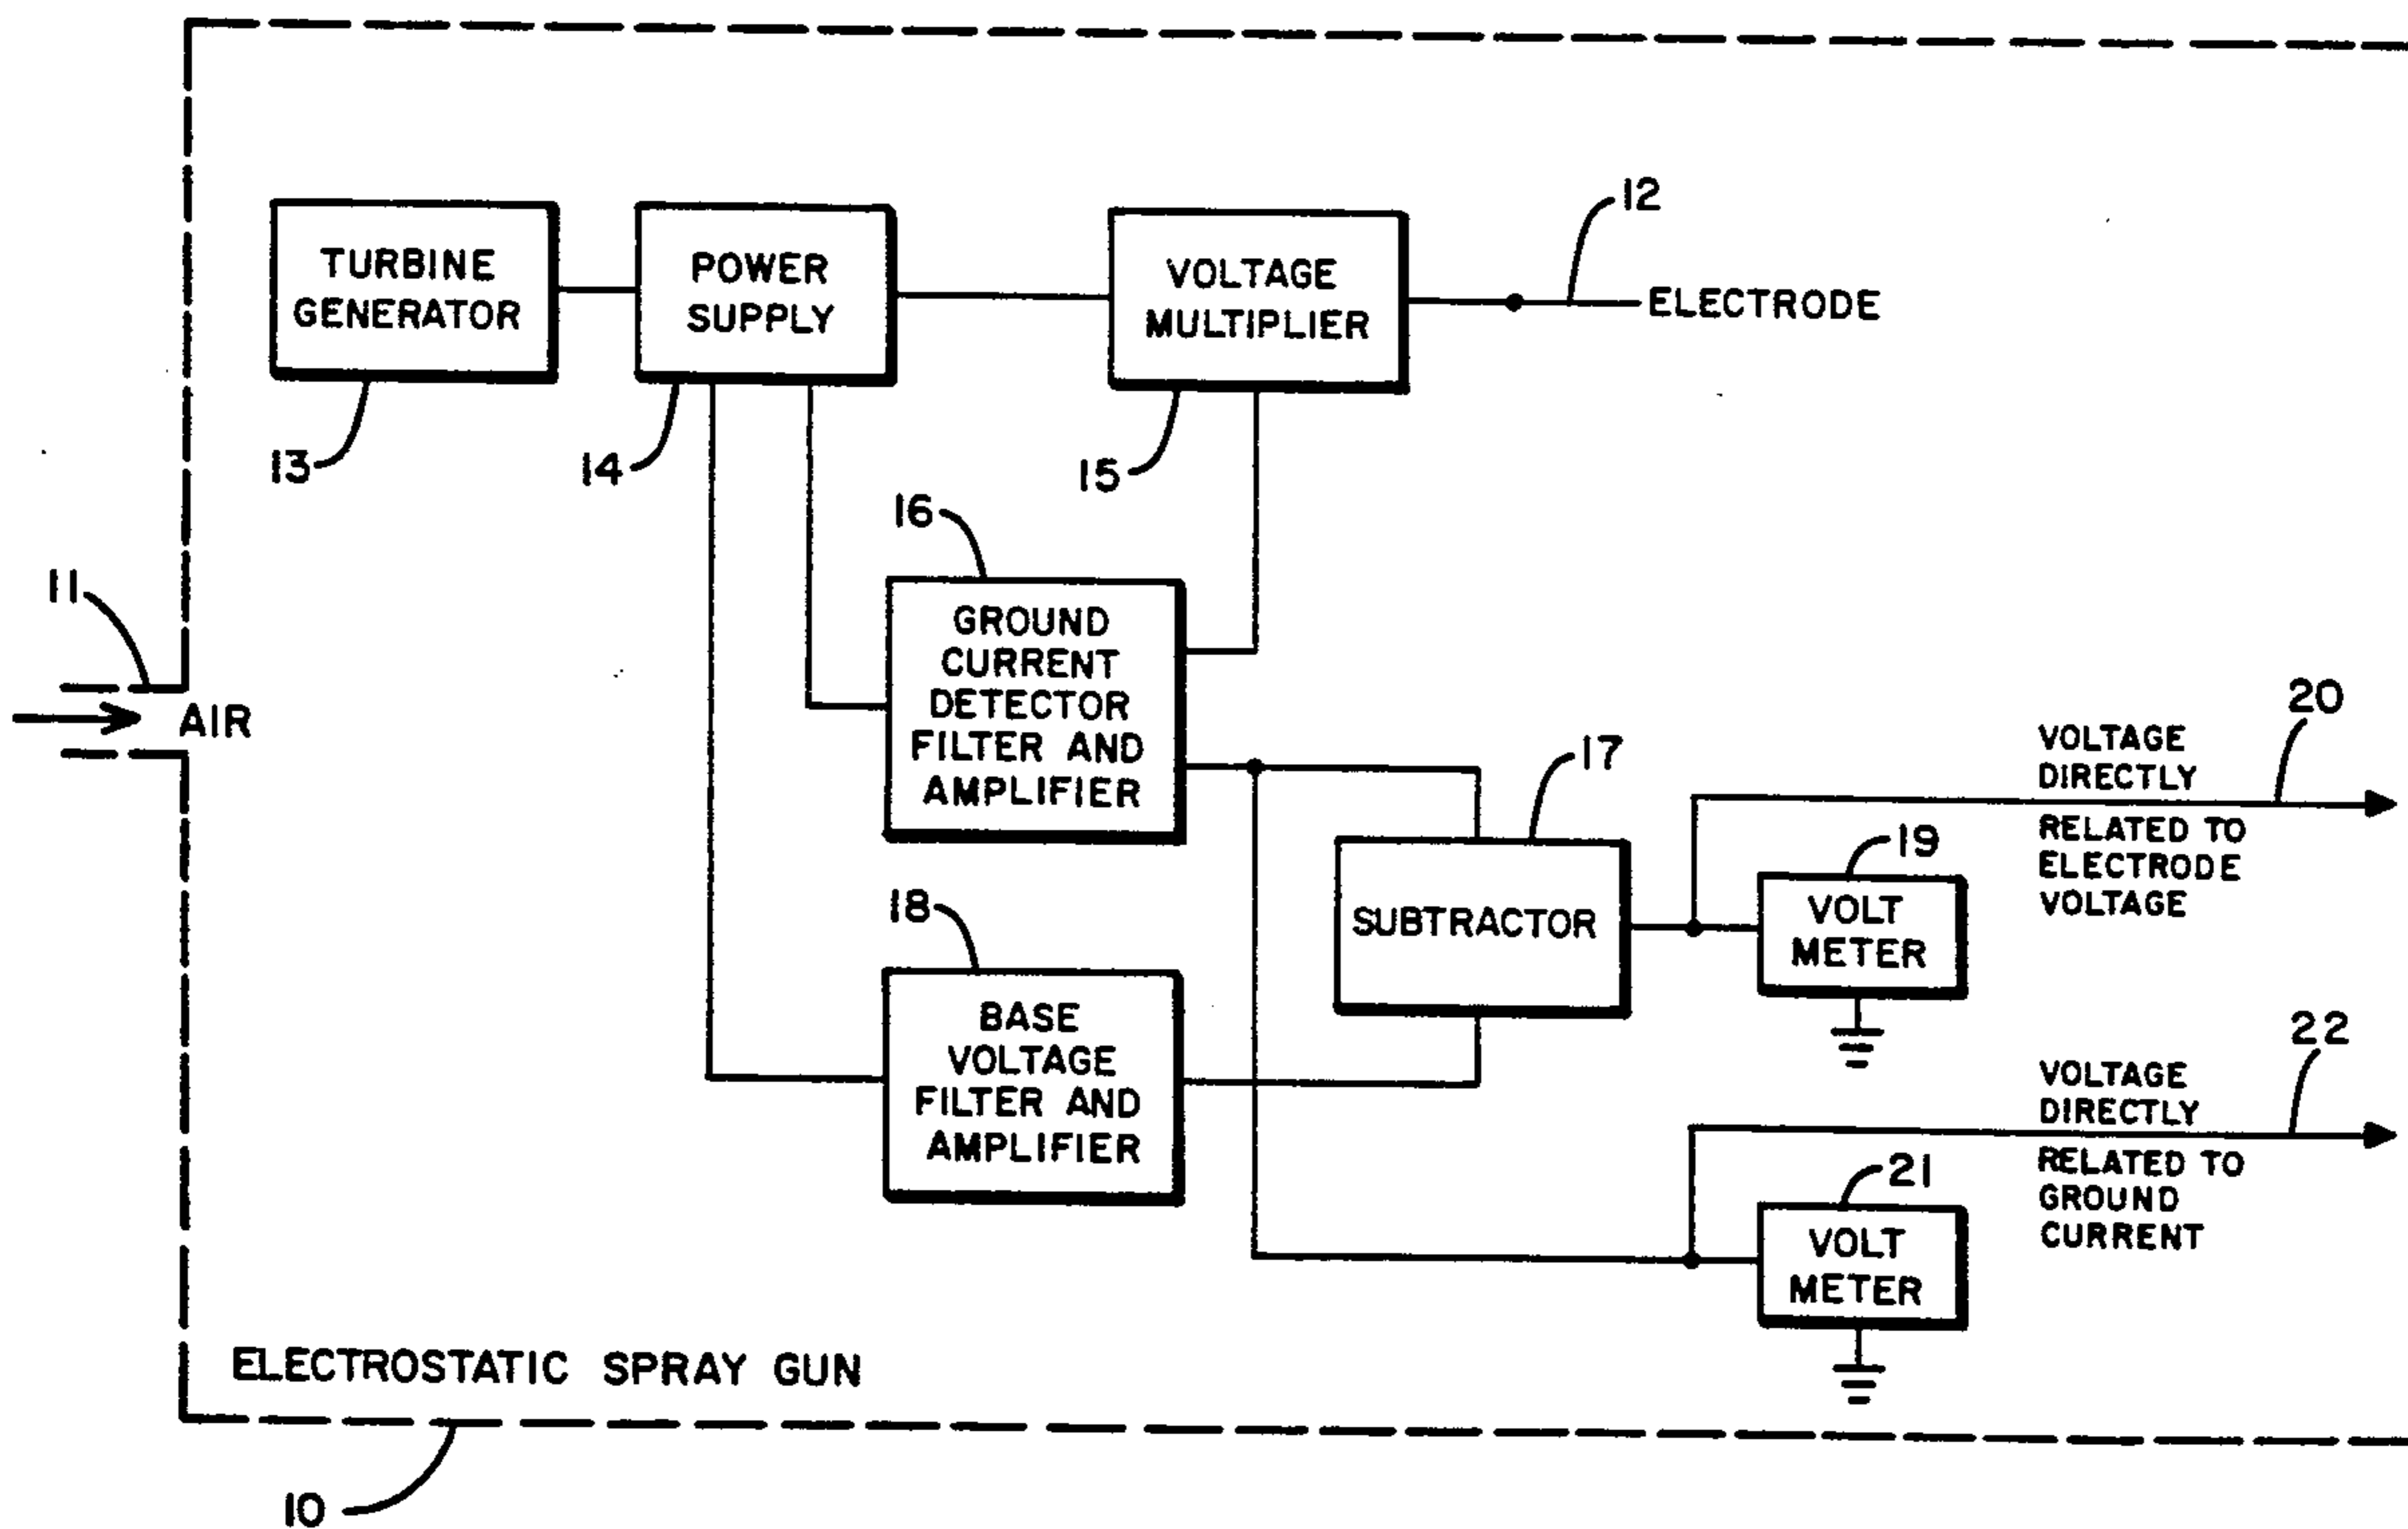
TURBINE GENERATOR

POWER SUPPLY

VOLTAGE MULTIPLIER

12

ELECTRODE

13

14

15

16

GROUND CURRENT DETECTOR FILTER AND AMPLIFIER

11

AIR

20

VOLTAGE DIRECTLY RELATED TO ELECTRODE VOLTAGE

17

SUBTRACTOR

19

VOLT METER

18

BASE VOLTAGE FILTER AND AMPLIFIER

22

VOLTAGE DIRECTLY RELATED TO GROUND CURRENT

21

VOLT METER

ELECTROSTATIC SPRAY GUN

10